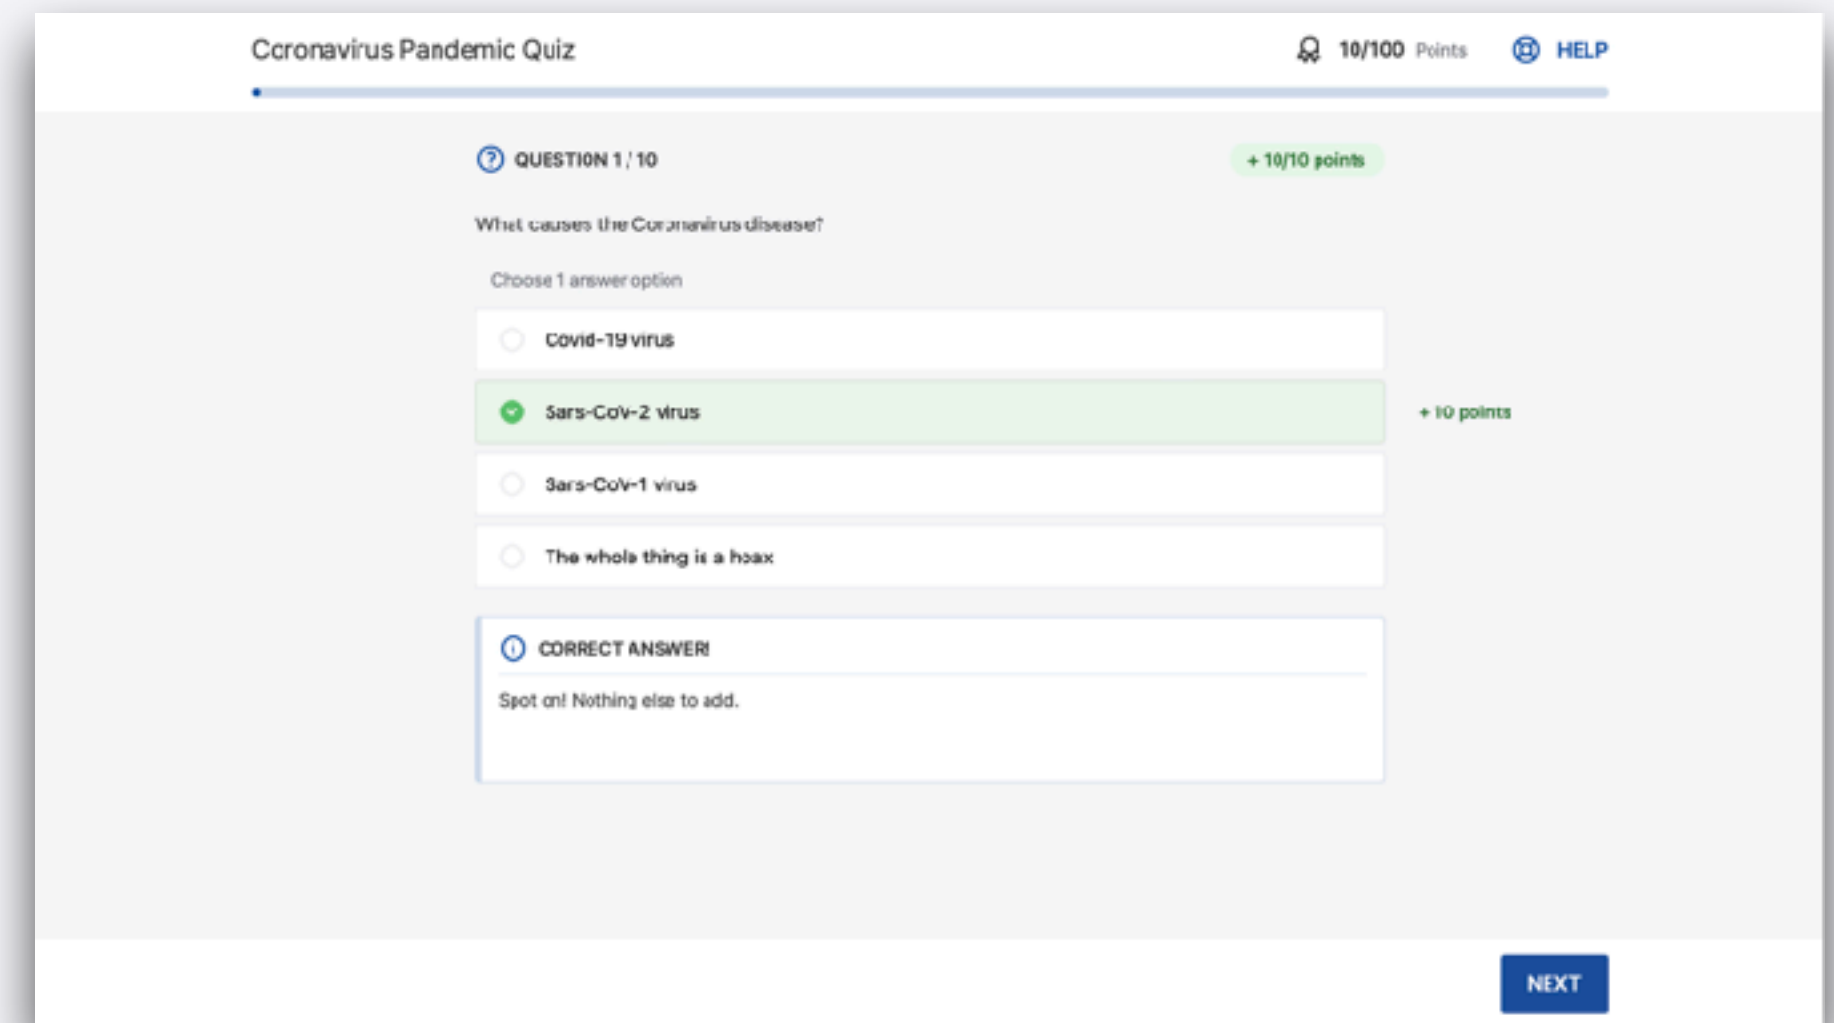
Coronavirus Pandemic Quiz

10/100 Points

HELP

QUESTION 1 / 10

+ 10/10 points

What causes the Coronavirus disease?

Choose 1 answer option

Covid-19 virus

Sars-CoV-2 virus

+ 10 points

Sars-CoV-1 virus

The whole thing is a hoax

CORRECT ANSWER!

Spot on! Nothing else to add.

NEXT